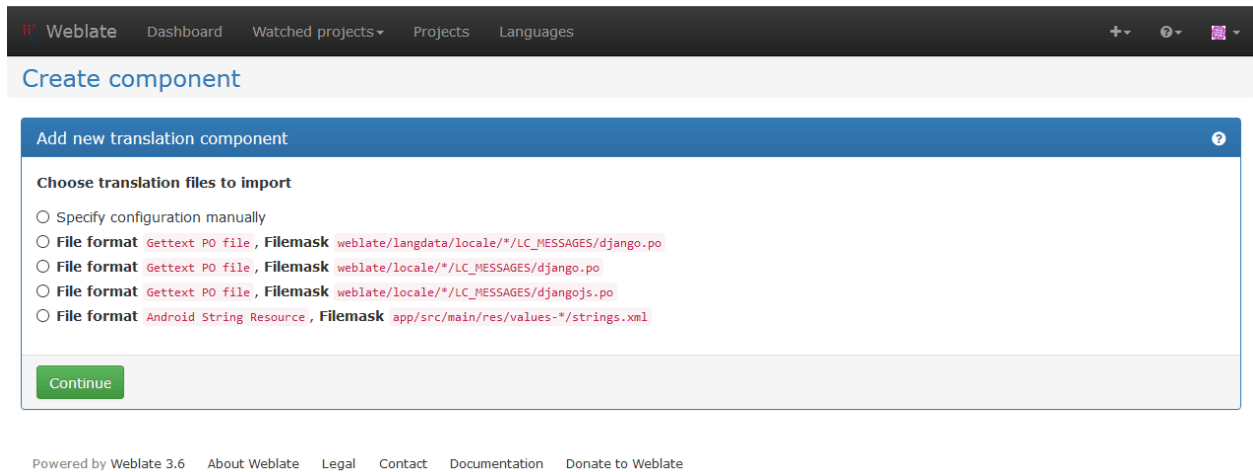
Weblate Dashboard Watched projects Projects Languages

Create component

Add new translation component

Choose translation files to import

Specify configuration manually

File format Gettext PO file, Filemask weblate/langdata/locale/*/LC_MESSAGES/django.po

File format Gettext PO file, Filemask weblate/locale/*/LC_MESSAGES/django.po

File format Gettext PO file, Filemask weblate/locale/*/LC_MESSAGES/djangojs.po

File format Android String Resource, Filemask app/src/main/res/values-*/strings.xml

Continue

Powered by Weblate 3.6 About Weblate Legal Contact Documentation Donate to Weblate